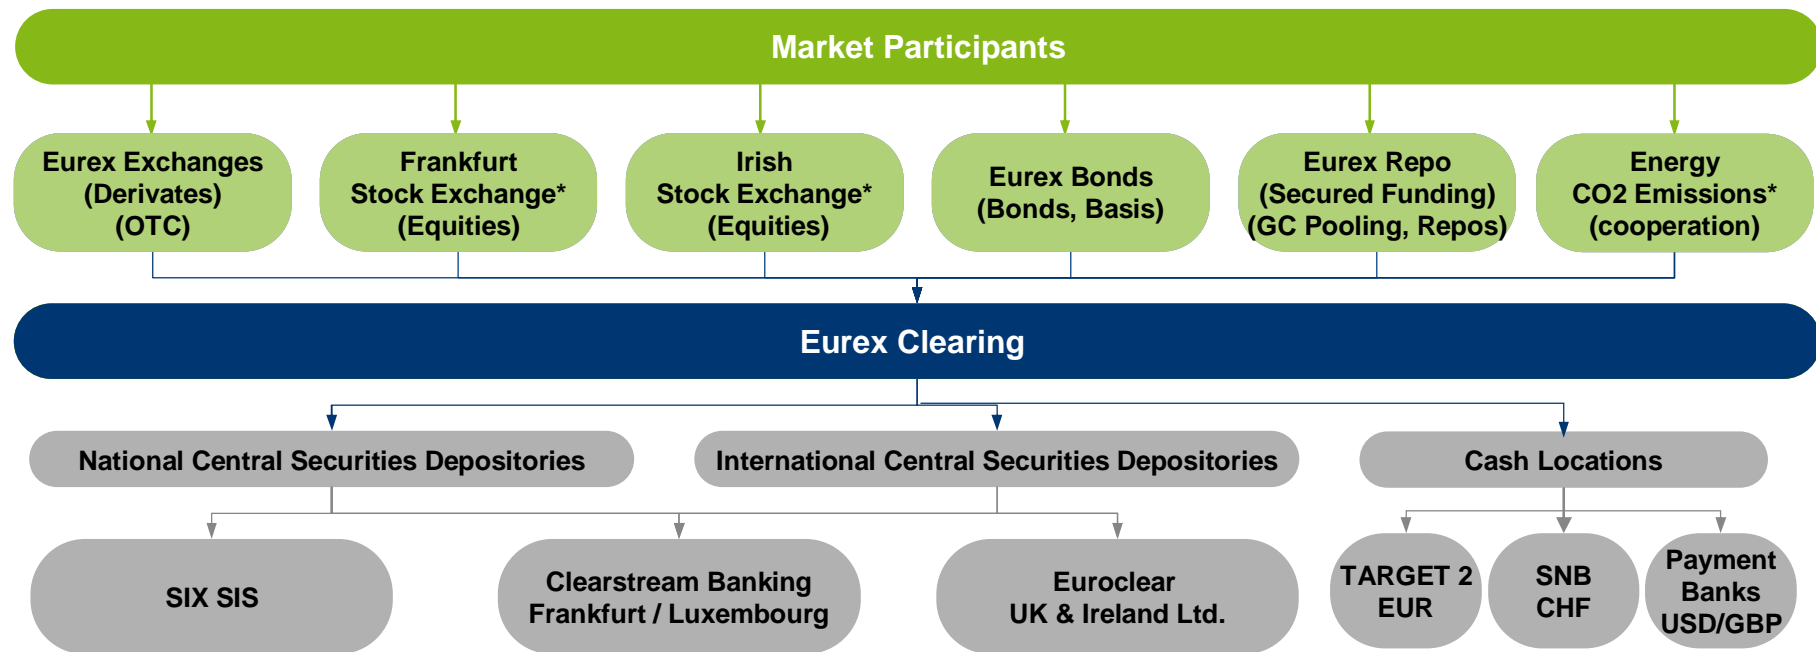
Market Participants

Eurex Exchanges (Derivates) (OTC)

Frankfurt Stock Exchange* (Equities)

Irish Stock Exchange* (Equities)

Eurex Bonds (Bonds, Basis)

Eurex Repo (Secured Funding) (GC Pooling, Repos)

Energy CO2 Emissions* (cooperation)

Eurex Clearing

National Central Securities Depositories

International Central Securities Depositories

Cash Locations

SIX SIS

Clearstream Banking Frankfurt / Luxembourg

Euroclear UK & Ireland Ltd.

TARGET 2 EUR

SNB CHF

Payment Banks USD/GBP